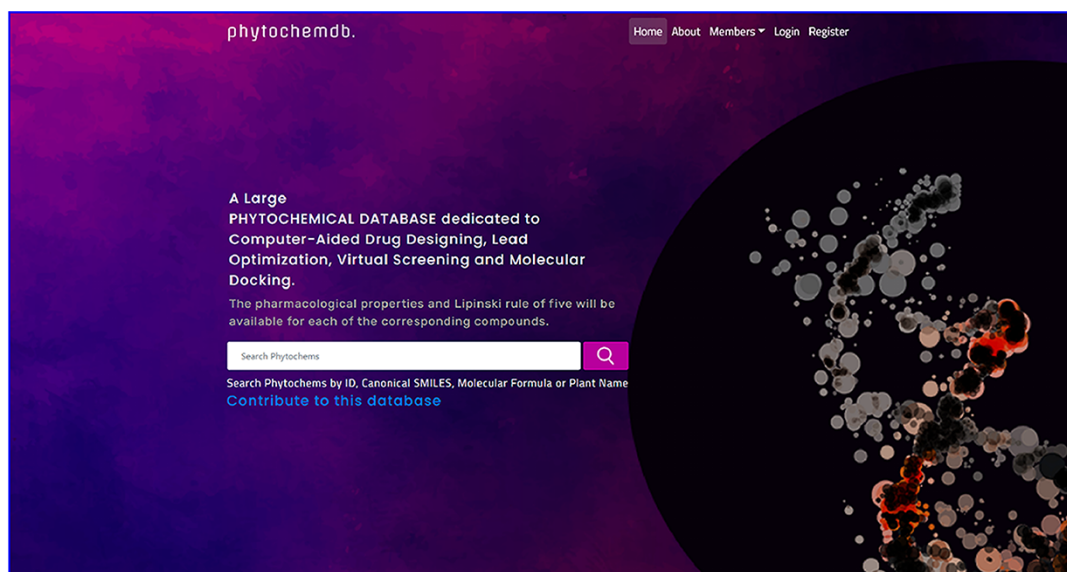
phytochemdb.

Home About Members Login Register

A Large PHYTOCHEMICAL DATABASE dedicated to Computer-Aided Drug Designing, Lead Optimization, Virtual Screening and Molecular Docking.

The pharmacological properties and Lipinski rule of five will be available for each of the corresponding compounds.

Search Phytochems

Search Phytochems by ID, Canonical SMILES, Molecular Formula or Plant Name

Contribute to this database